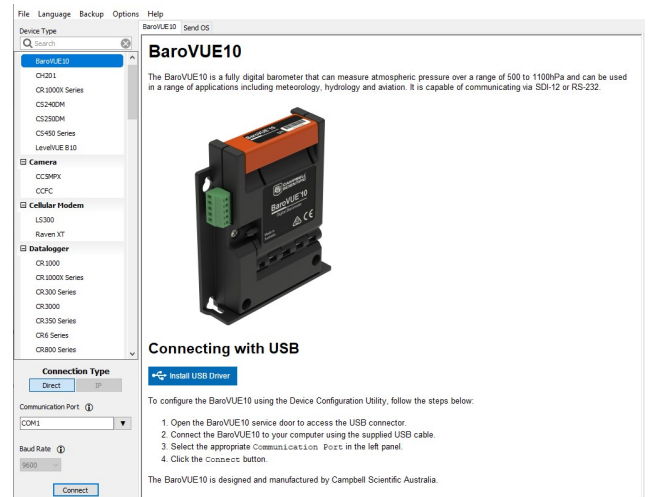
File Language Backup Options Help

Device Type

Search

BaroVUE10
CH201
CR1000X Series
CS240DM
CS250DM
CS450 Series
LevelVUE B10

Camera
CC5MPX
CCFC

Cellular Modem
LS300
Raven XT

Datalogger
CR1000
CR1000X Series
CR300 Series
CR3000
CR350 Series
CR6 Series
CR800 Series

Connection Type
Direct IP

Communication Port
COM1

Baud Rate
9600

Connect

BaroVUE10 Send OS

BaroVUE10

The BaroVUE10 is a fully digital barometer that can measure atmospheric pressure over a range of 500 to 1100hPa and can be used in a range of applications including meteorology, hydrology and aviation. It is capable of communicating via SDI-12 or RS-232.

BaroVUE10

Connecting with USB

Install USB Driver

To configure the BaroVUE10 using the Device Configuration Utility, follow the steps below:

1. Open the BaroVUE10 service door to access the USB connector.
2. Connect the BaroVUE10 to your computer using the supplied USB cable.
3. Select the appropriate Communication Port in the left panel.
4. Click the Connect button.

The BaroVUE10 is designed and manufactured by Campbell Scientific Australia.